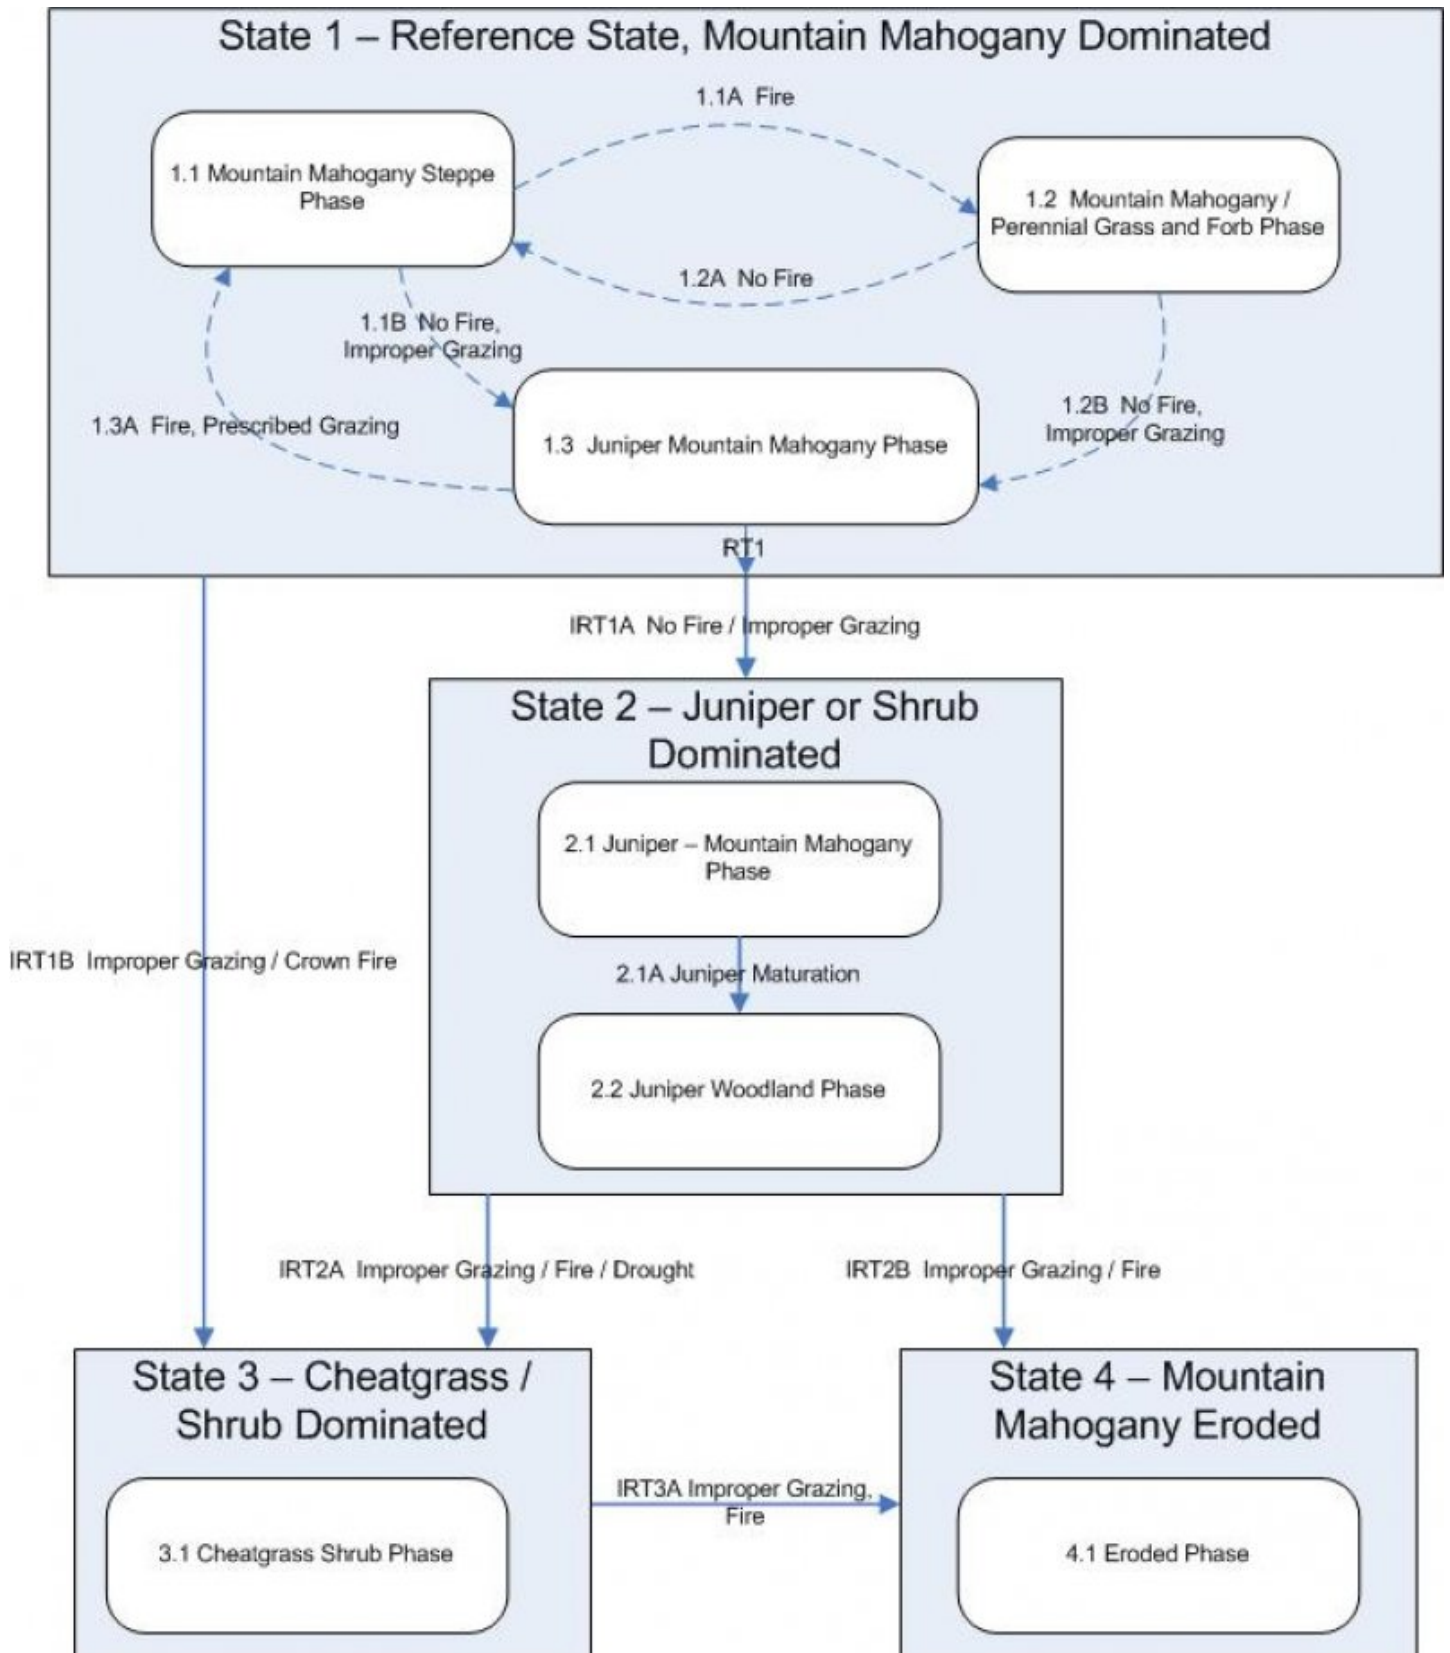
State 1 – Reference State, Mountain Mahogany Dominated

1.1A Fire

1.1 Mountain Mahogany Steppe Phase

1.2 Mountain Mahogany / Perennial Grass and Forb Phase

1.2A No Fire

1.1B No Fire, Improper Grazing

1.3A Fire, Prescribed Grazing

1.3 Juniper Mountain Mahogany Phase

1.2B No Fire, Improper Grazing

RT1

IRT1A No Fire / Improper Grazing

State 2 – Juniper or Shrub Dominated

2.1 Juniper – Mountain Mahogany Phase

2.1A Juniper Maturation

2.2 Juniper Woodland Phase

IRT1B Improper Grazing / Crown Fire

IRT2A Improper Grazing / Fire / Drought

IRT2B Improper Grazing / Fire

State 3 – Cheatgrass / Shrub Dominated

3.1 Cheatgrass Shrub Phase

IRT3A Improper Grazing, Fire

State 4 – Mountain Mahogany Eroded

4.1 Eroded Phase